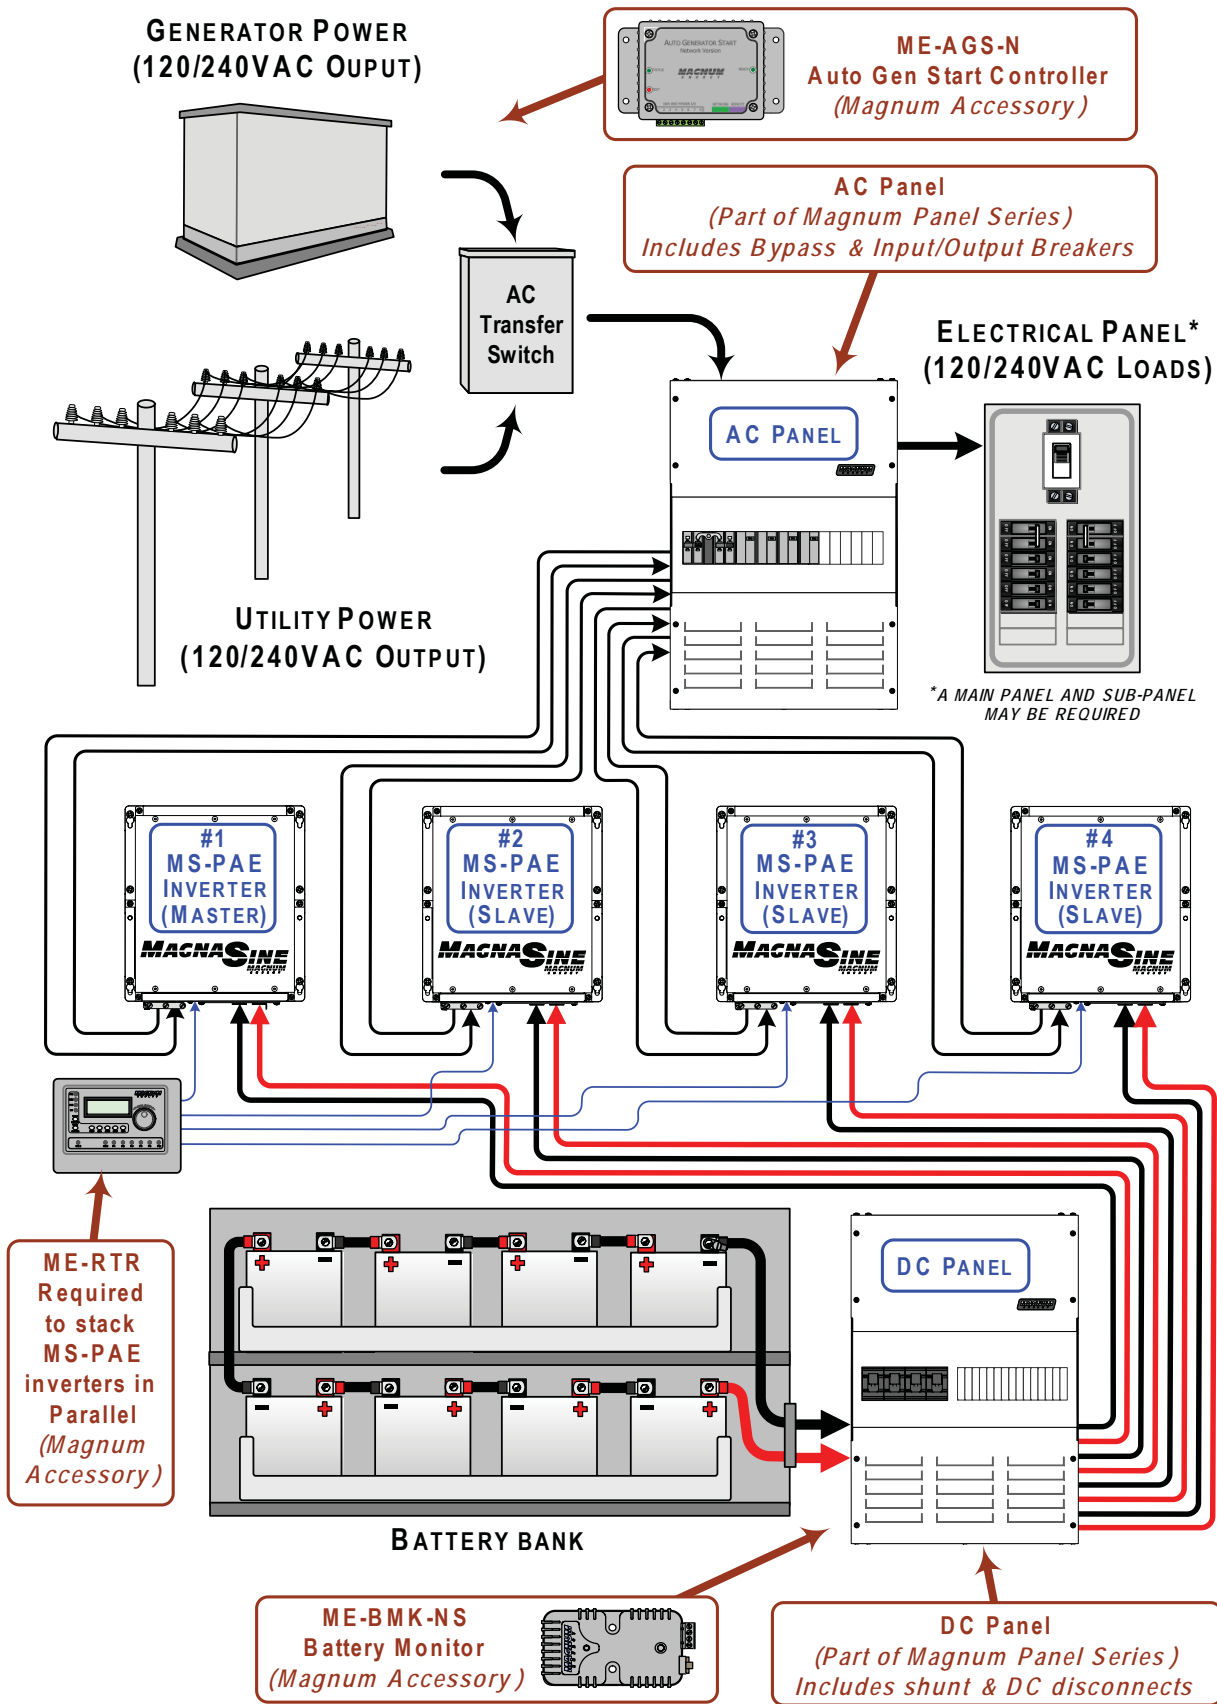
GENERATOR POWER
(120/240VAC OUPUT)

AUTO GENERATOR START
Network Version
MAGNUM

ME-AGS-N
Auto Gen Start Controller
(Magnum Accessory)

AC Panel
(Part of Magnum Panel Series)
Includes Bypass & Input/Output Breakers

AC
Transfer
Switch

ELECTRICAL PANEL*
(120/240VAC LOADS)

AC PANEL

UTILITY POWER
(120/240VAC OUTPUT)

*A MAIN PANEL AND SUB-PANEL MAY BE REQUIRED

#1
MS-PAE
INVERTER
(MASTER)
MAGNASINE
MAGNUM

#2
MS-PAE
INVERTER
(SLAVE)
MAGNASINE
MAGNUM

#3
MS-PAE
INVERTER
(SLAVE)
MAGNASINE
MAGNUM

#4
MS-PAE
INVERTER
(SLAVE)
MAGNASINE
MAGNUM

DC PANEL

ME-RTR
Required
to stack
MS-PAE
inverters in
Parallel
(Magnum
Accessory)

BATTERY BANK

ME-BMK-NS
Battery Monitor
(Magnum Accessory)

DC Panel
(Part of Magnum Panel Series)
Includes shunt & DC disconnects